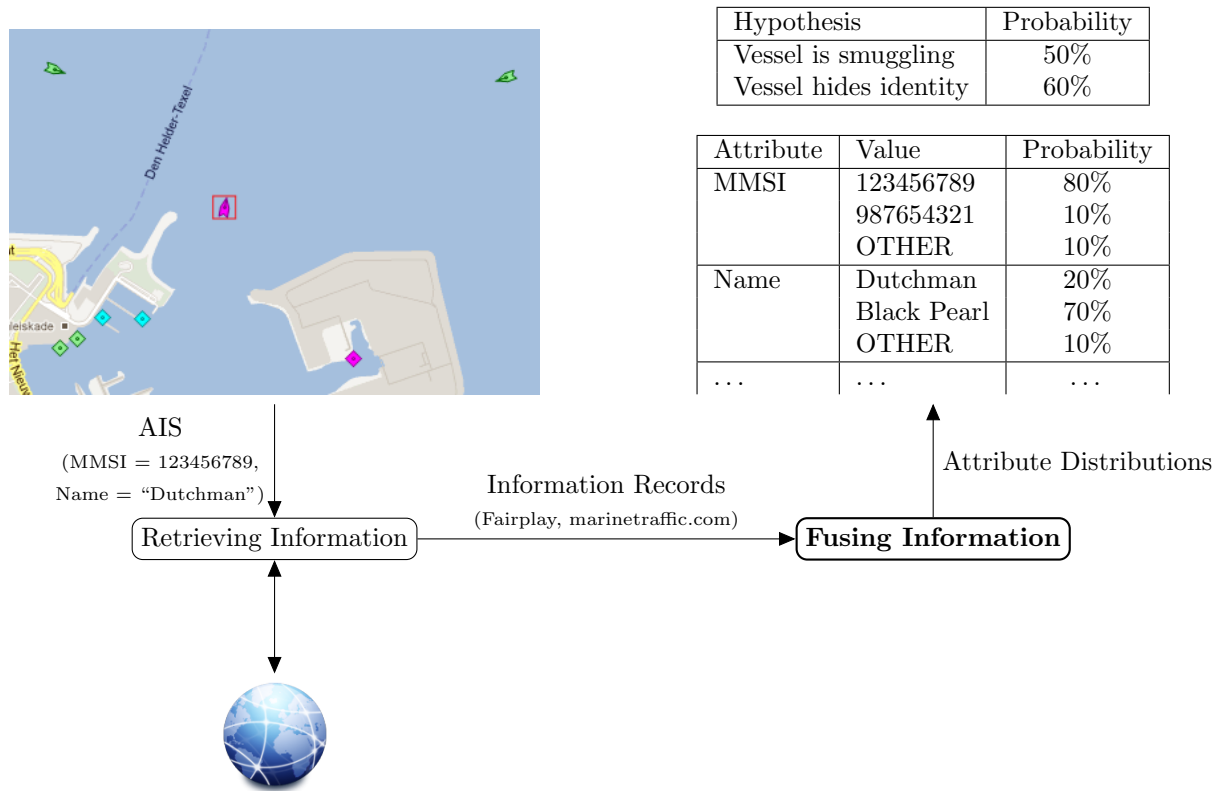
Den Helder-Texel

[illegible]eiskade

Het Nieuw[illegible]

| Hypothesis | Probability |
|---|---|
| Vessel is smuggling | 50% |
| Vessel hides identity | 60% |

| Attribute | Value | Probability |
|---|---|---|
| MMSI | 123456789 | 80% |
| | 987654321 | 10% |
| | OTHER | 10% |
| Name | Dutchman | 20% |
| | Black Pearl | 70% |
| | OTHER | 10% |
| ... | ... | ... |

AIS
(MMSI = 123456789, Name = "Dutchman")

Retrieving Information

Information Records
(Fairplay, marinetraffic.com)

Fusing Information

Attribute Distributions